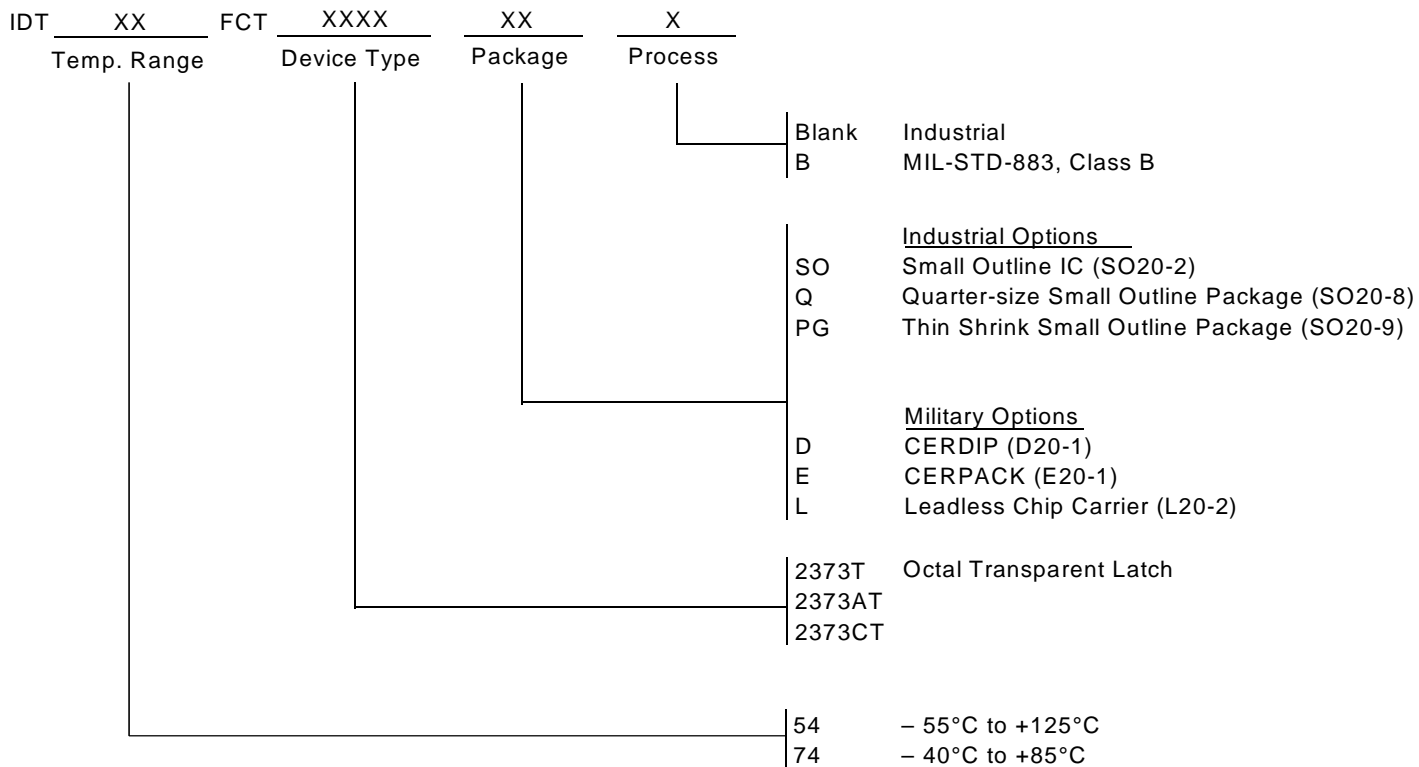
IDT XX FCT XXXX XX X
Temp. Range Device Type Package Process

Blank Industrial
B MIL-STD-883, Class B

Industrial Options
SO Small Outline IC (SO20-2)
Q Quarter-size Small Outline Package (SO20-8)
PG Thin Shrink Small Outline Package (SO20-9)

Military Options
D CERDIP (D20-1)
E CERPACK (E20-1)
L Leadless Chip Carrier (L20-2)

2373T Octal Transparent Latch
2373AT
2373CT

54 – 55°C to +125°C
74 – 40°C to +85°C